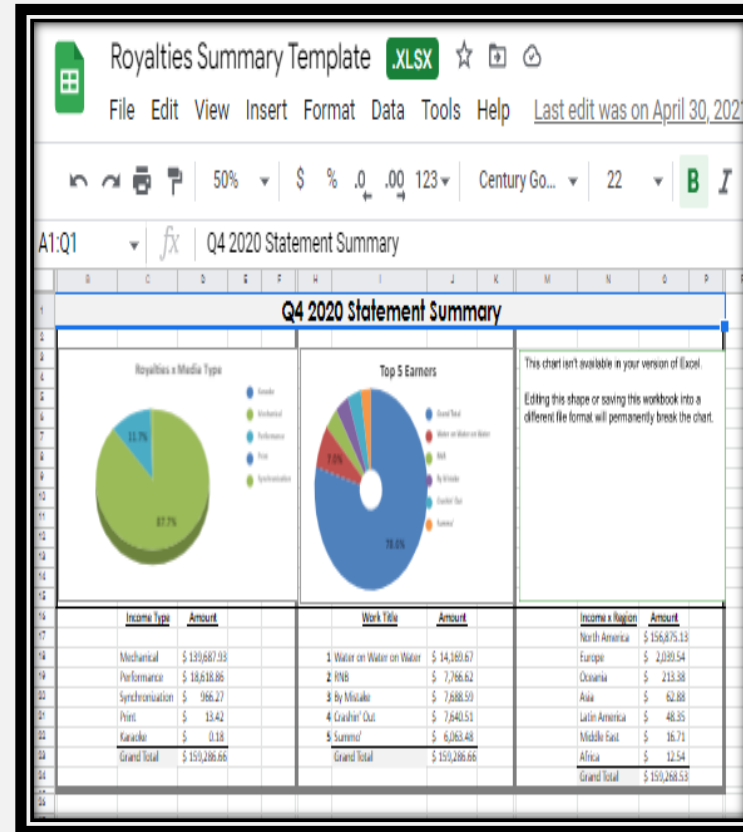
Royalties Summary Template .XLSX

File Edit View Insert Format Data Tools Help Last edit was on April 30, 202

50% $ % .0 .00 123 Century Go... 22 B I

A1:Q1 fx Q4 2020 Statement Summary

Q4 2020 Statement Summary

Royalties x Media Type

Karaoke
Mechanical
Performance
Print
Synchronization

11.7%
87.7%

Top 5 Earners

Grand Total
Water on Water on Water
RNB
By Mistake
Crashin' Out
Summo'

7.0%
78.0%

This chart isn't available in your version of Excel.

Editing this shape or saving this workbook into a different file format will permanently break the chart.

| Income Type | Amount |
|---|---|
| Mechanical | $ 139,687.93 |
| Performance | $ 18,618.86 |
| Synchronization | $ 966.27 |
| Print | $ 13.42 |
| Karaoke | $ 0.18 |
| Grand Total | $ 159,286.66 |

| | Work Title | Amount |
|---|---|---|
| 1 | Water on Water on Water | $ 14,169.67 |
| 2 | RNB | $ 7,766.62 |
| 3 | By Mistake | $ 7,688.59 |
| 4 | Crashin' Out | $ 7,640.51 |
| 5 | Summo' | $ 6,063.48 |
| | Grand Total | $ 159,286.66 |

| Income x Region | Amount |
|---|---|
| North America | $ 156,875.13 |
| Europe | $ 2,039.54 |
| Oceania | $ 213.38 |
| Asia | $ 62.88 |
| Latin America | $ 48.35 |
| Middle East | $ 16.71 |
| Africa | $ 12.54 |
| Grand Total | $ 159,268.53 |